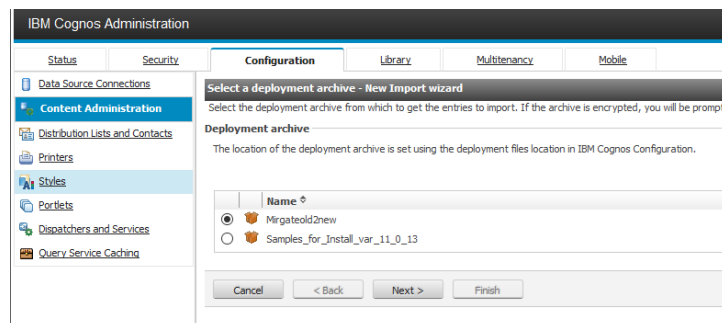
IBM Cognos Administration

Status | Security | Configuration | Library | Multitenancy | Mobile

Data Source Connections
Content Administration
Distribution Lists and Contacts
Printers
Styles
Portlets
Dispatchers and Services
Query Service Caching

Select a deployment archive - New Import wizard

Select the deployment archive from which to get the entries to import. If the archive is encrypted, you will be prompt

Deployment archive

The location of the deployment archive is set using the deployment files location in IBM Cognos Configuration.

| | Name |
|---|---|
| ◉ | Mirgateold2new |
| ○ | Samples_for_Install_var_11_0_13 |

Cancel | < Back | Next > | Finish